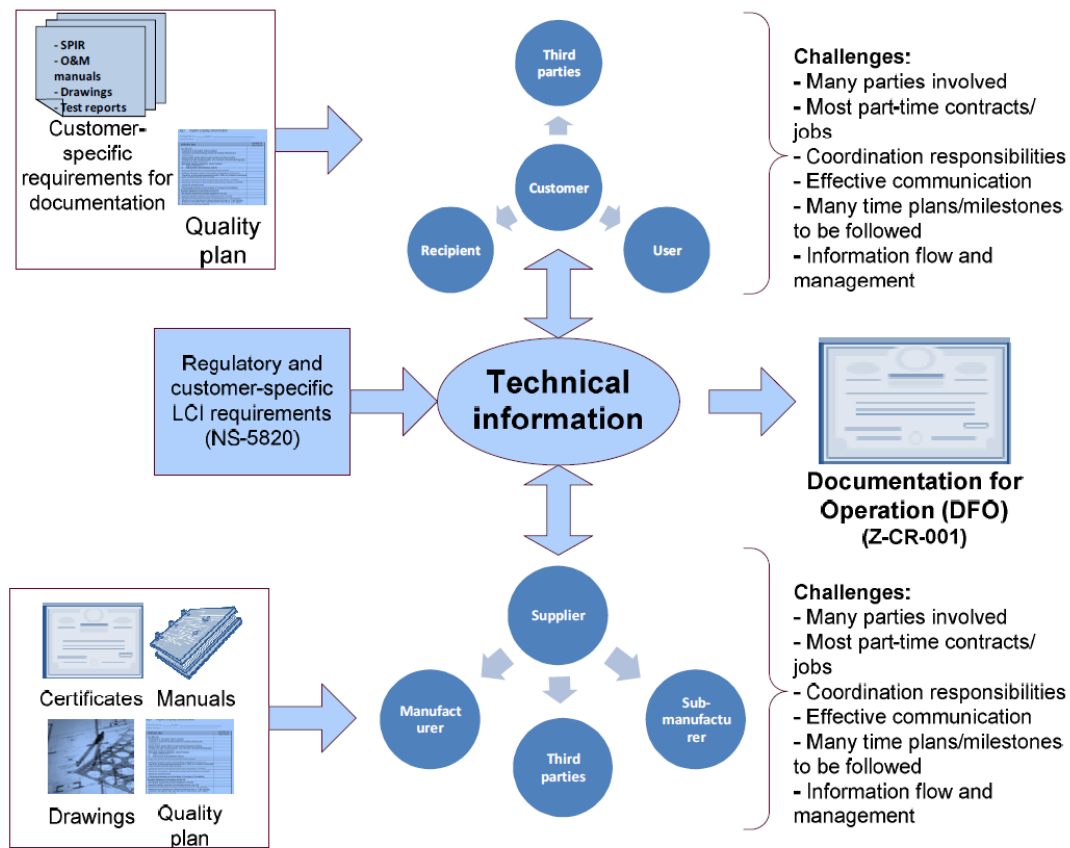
- SPIR
- O&M manuals
- Drawings
- Test reports

Customer-specific requirements for documentation

Quality plan

Third parties

Customer

Recipient

User

Challenges:
- Many parties involved
- Most part-time contracts/ jobs
- Coordination responsibilities
- Effective communication
- Many time plans/milestones to be followed
- Information flow and management

Regulatory and customer-specific LCI requirements (NS-5820)

Technical information

Documentation for Operation (DFO)
(Z-CR-001)

Supplier

Manufacturer

Third parties

Sub-manufacturer

Challenges:
- Many parties involved
- Most part-time contracts/ jobs
- Coordination responsibilities
- Effective communication
- Many time plans/milestones to be followed
- Information flow and management

Certificates

Manuals

Drawings

Quality plan